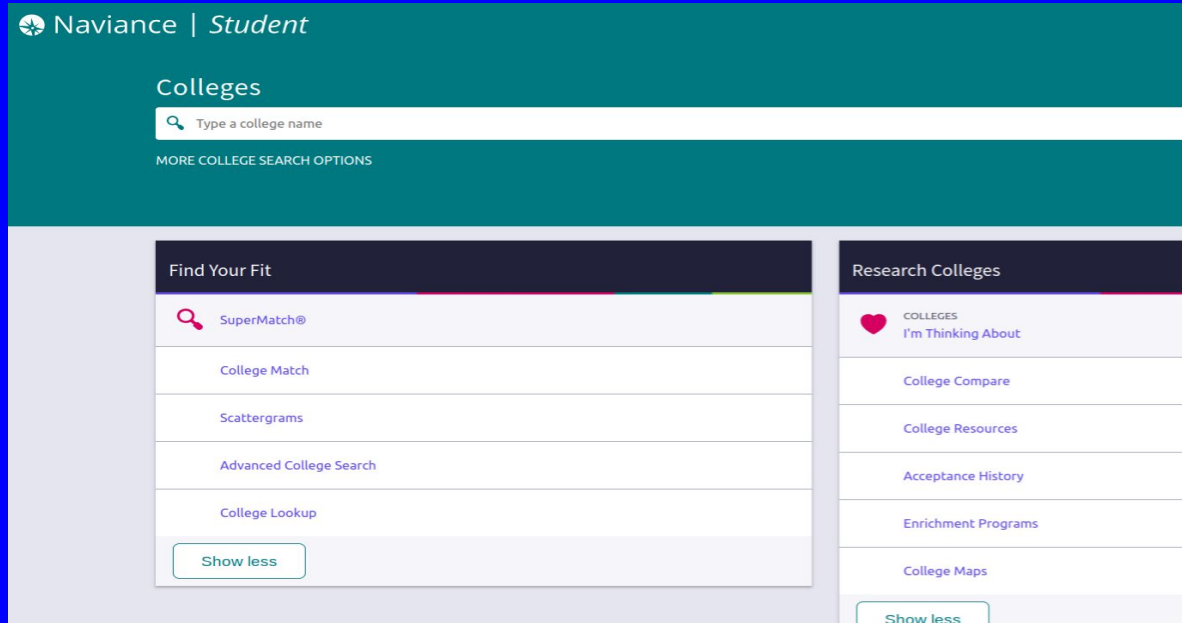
Naviance | Student

Colleges

Type a college name

MORE COLLEGE SEARCH OPTIONS

Find Your Fit

SuperMatch®

College Match

Scattergrams

Advanced College Search

College Lookup

Show less

Research Colleges

COLLEGES
I'm Thinking About

College Compare

College Resources

Acceptance History

Enrichment Programs

College Maps

Show less